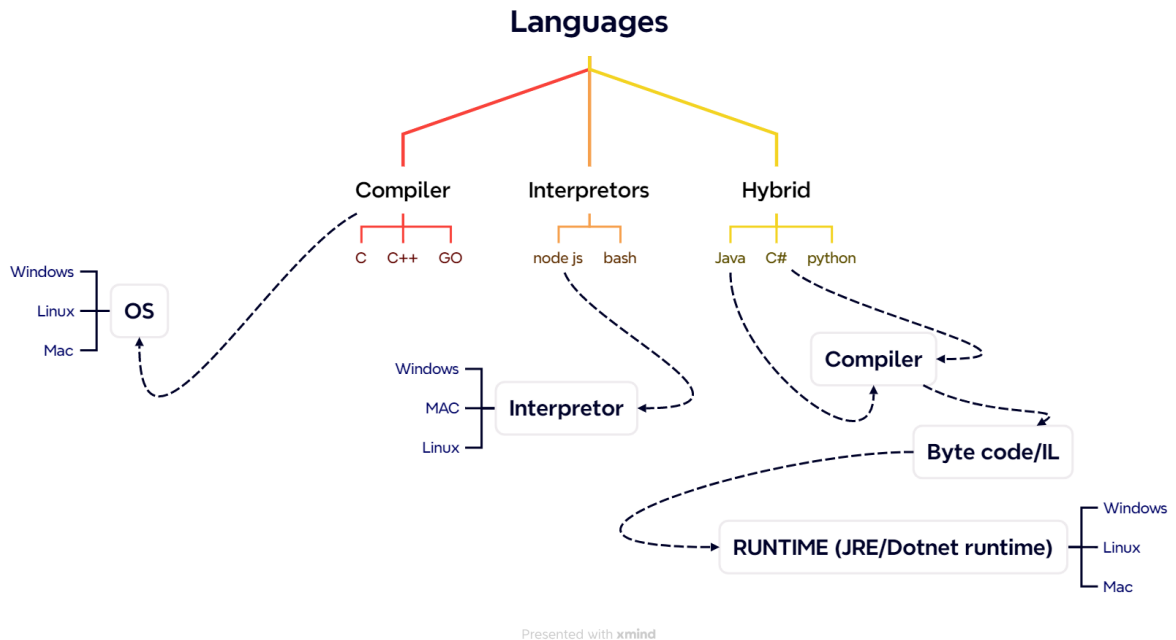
Languages

Compiler
C
C++
GO

Interpretors
node js
bash

Hybrid
Java
C#
python

Windows
Linux
Mac
OS

Windows
MAC
Linux
Interpretor

Compiler

Byte code/IL

RUNTIME (JRE/Dotnet runtime)
Windows
Linux
Mac

Presented with xmind